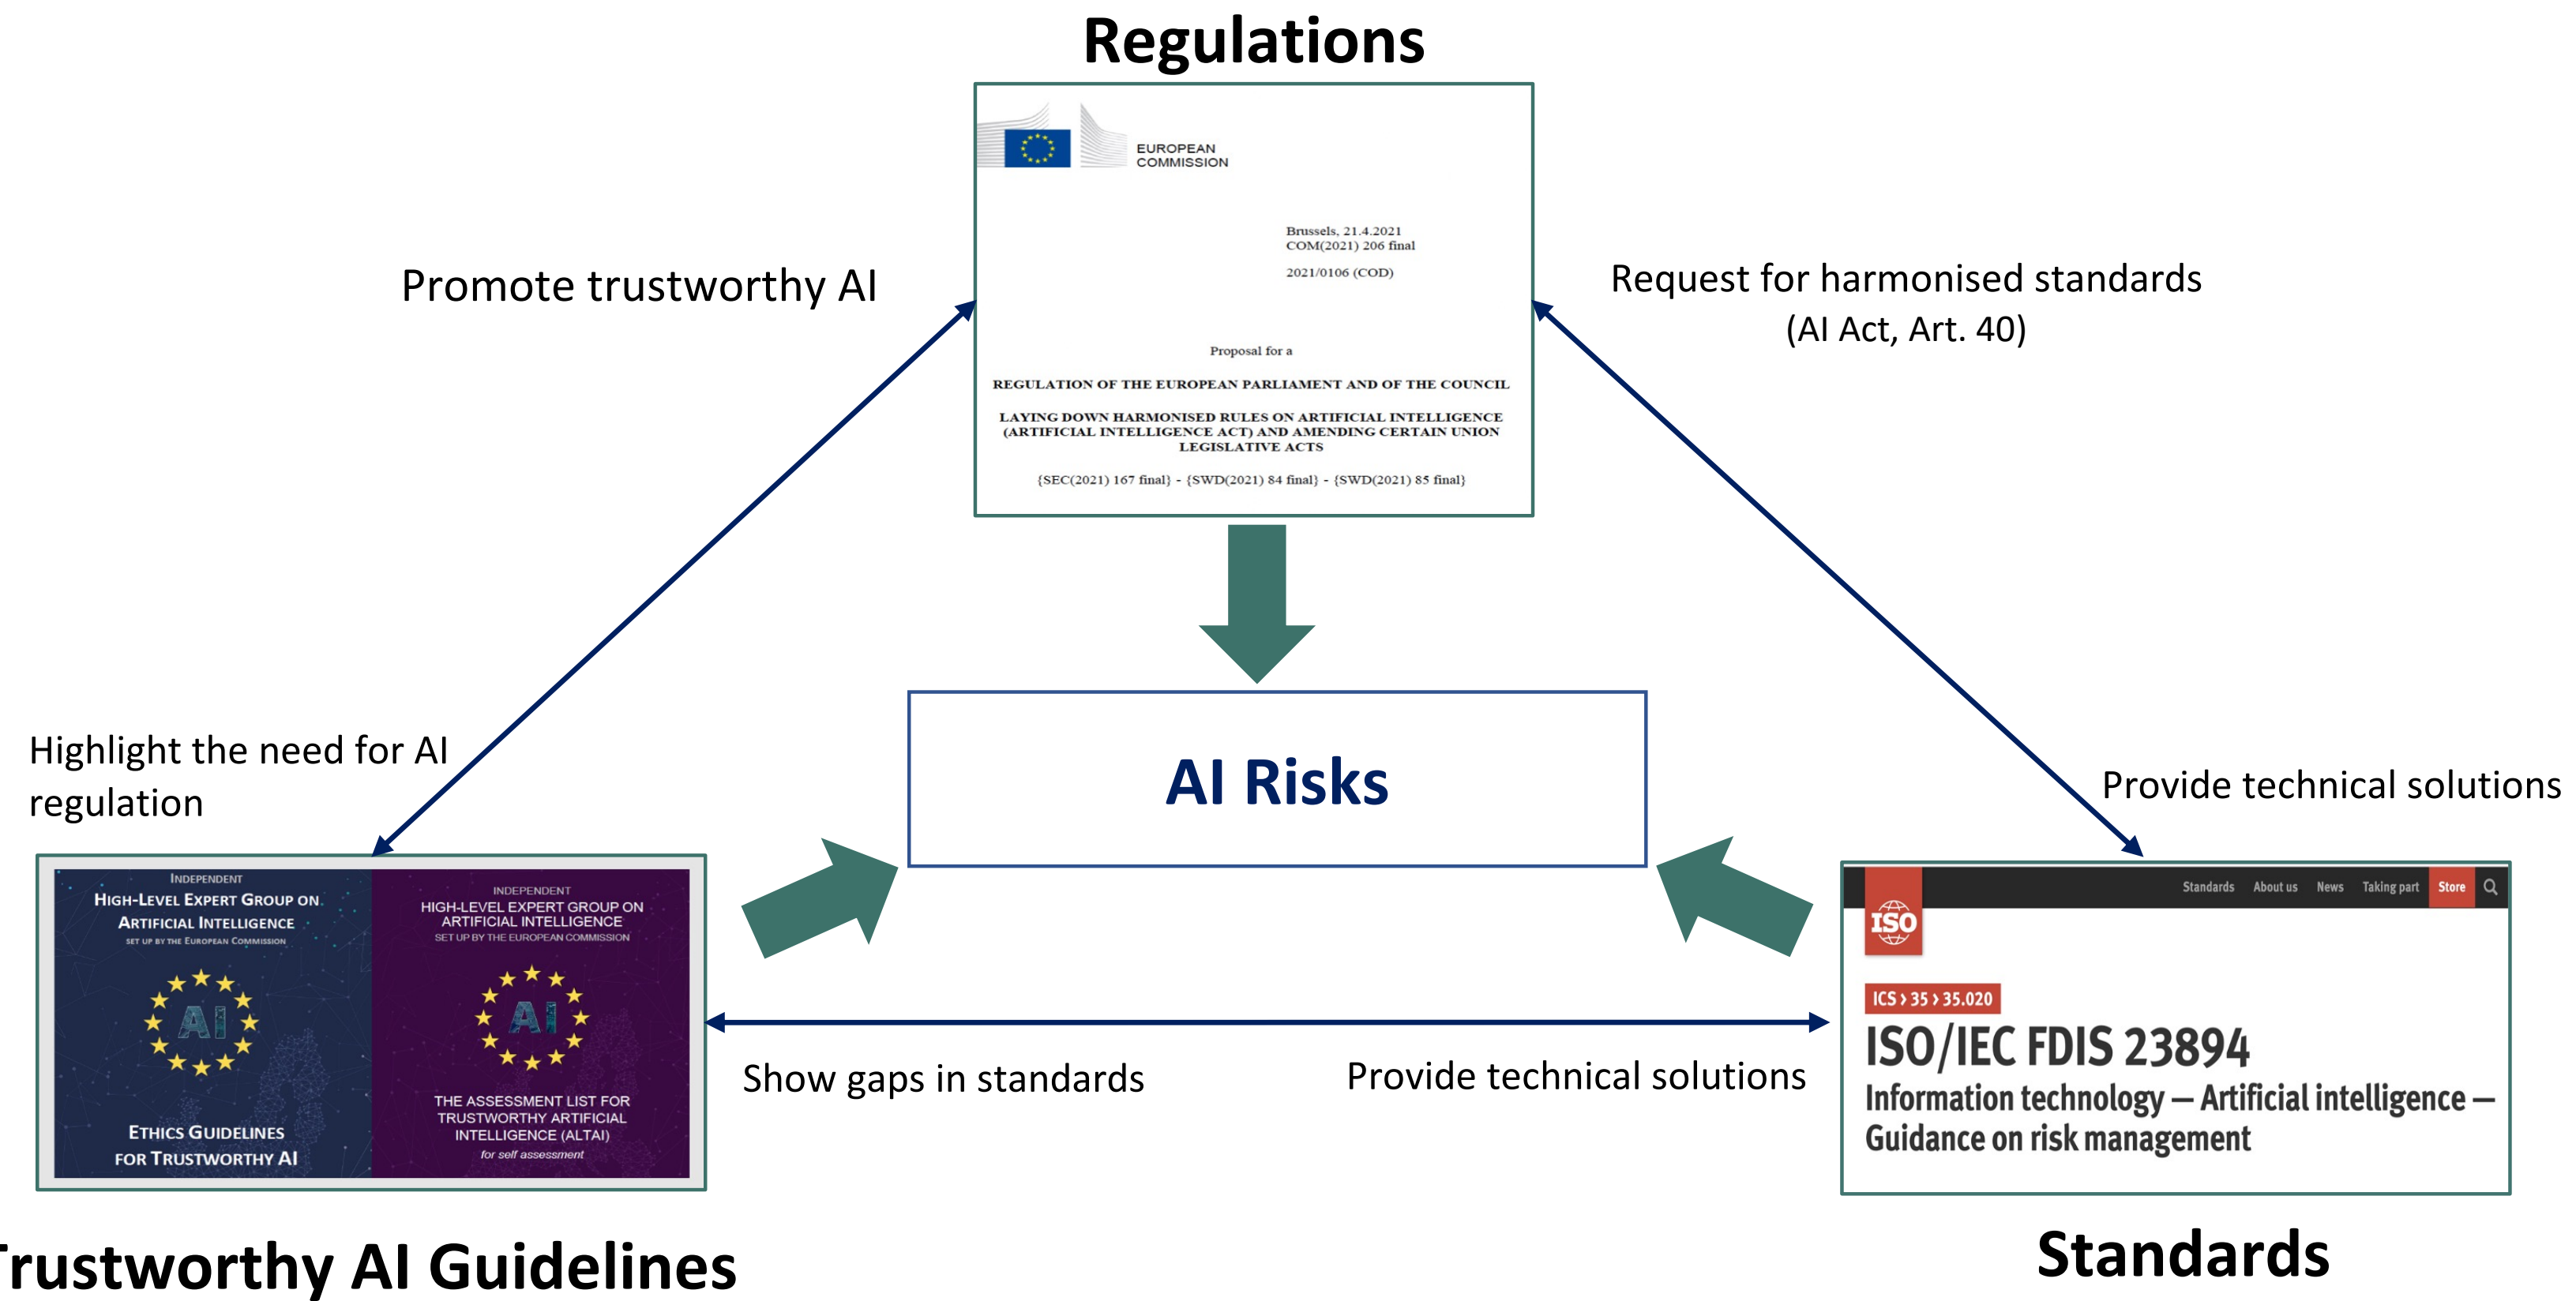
Regulations

EUROPEAN COMMISSION

Brussels, 21.4.2021
COM(2021) 206 final

2021/0106 (COD)

Proposal for a

REGULATION OF THE EUROPEAN PARLIAMENT AND OF THE COUNCIL

LAYING DOWN HARMONISED RULES ON ARTIFICIAL INTELLIGENCE (ARTIFICIAL INTELLIGENCE ACT) AND AMENDING CERTAIN UNION LEGISLATIVE ACTS

{SEC(2021) 167 final} - {SWD(2021) 84 final} - {SWD(2021) 85 final}

Promote trustworthy AI

Request for harmonised standards
(AI Act, Art. 40)

AI Risks

Highlight the need for AI regulation

Provide technical solutions

INDEPENDENT
HIGH-LEVEL EXPERT GROUP ON ARTIFICIAL INTELLIGENCE
SET UP BY THE EUROPEAN COMMISSION

AI

ETHICS GUIDELINES FOR TRUSTWORTHY AI

INDEPENDENT
HIGH-LEVEL EXPERT GROUP ON ARTIFICIAL INTELLIGENCE
SET UP BY THE EUROPEAN COMMISSION

AI

THE ASSESSMENT LIST FOR TRUSTWORTHY ARTIFICIAL INTELLIGENCE (ALTAI)
for self assessment

Standards About us News Taking part Store

ISO

ICS › 35 › 35.020

ISO/IEC FDIS 23894
Information technology — Artificial intelligence — Guidance on risk management

Show gaps in standards

Provide technical solutions

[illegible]rustworthy AI Guidelines

Standards